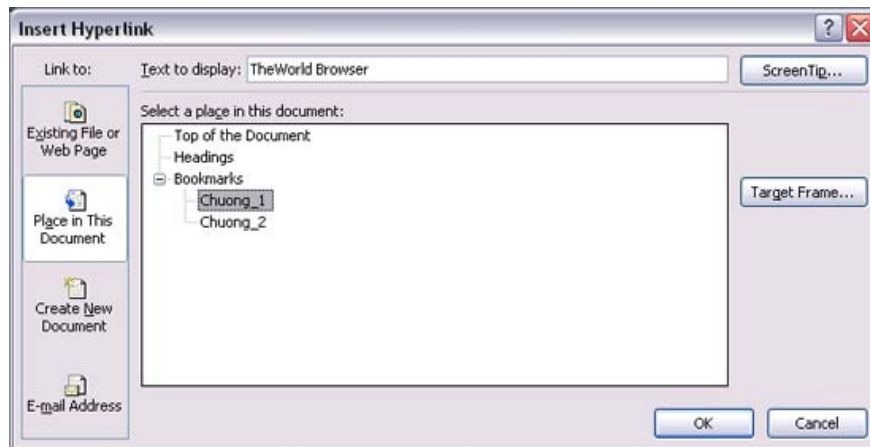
Insert Hyperlink

?

Link to:

Text to display: TheWorld Browser

ScreenTip...

Existing File or Web Page

Place in This Document

Create New Document

E-mail Address

Select a place in this document:

Top of the Document

Headings

Bookmarks

Chuong_1

Chuong_2

Target Frame...

OK

Cancel